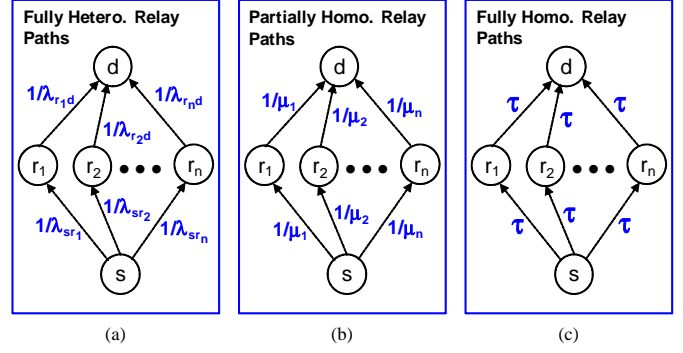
Fully Hetero. Relay Paths

d

$1/\lambda_{r_1d}$

$1/\lambda_{r_2d}$

$1/\lambda_{r_nd}$

$r_1$ $r_2$ ••• $r_n$

$1/\lambda_{sr_1}$

$1/\lambda_{sr_2}$

$1/\lambda_{sr_n}$

s

(a)

Partially Homo. Relay Paths

d

$1/\mu_1$

$1/\mu_2$

$1/\mu_n$

$r_1$ $r_2$ ••• $r_n$

$1/\mu_1$

$1/\mu_2$

$1/\mu_n$

s

(b)

Fully Homo. Relay Paths

d

$\tau$ $\tau$ $\tau$

$r_1$ $r_2$ ••• $r_n$

$\tau$ $\tau$ $\tau$

s

(c)